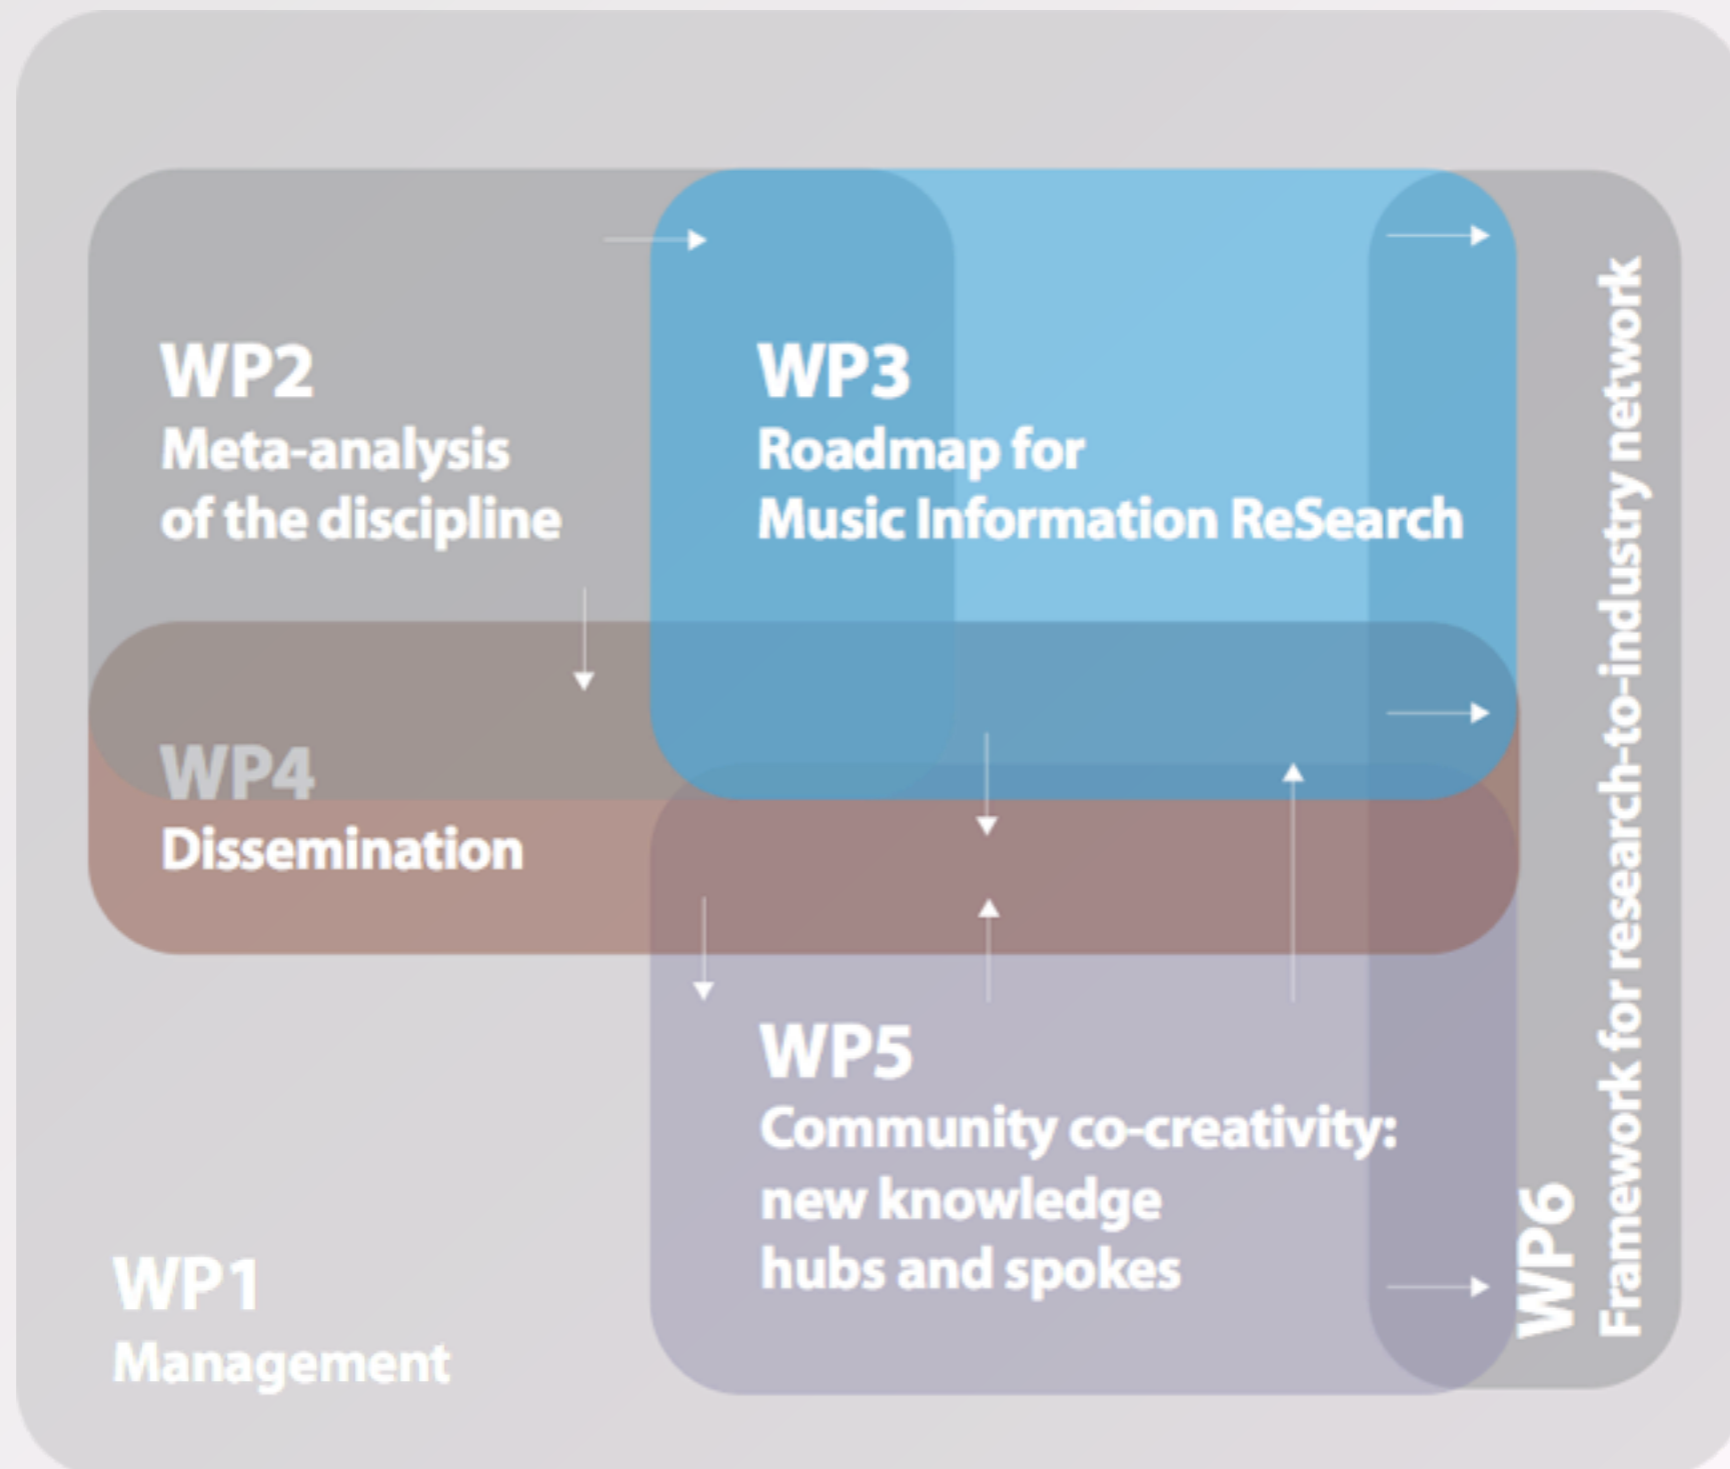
WP2
Meta-analysis of the discipline

WP3
Roadmap for Music Information ReSearch

WP4
Dissemination

WP5
Community co-creativity: new knowledge hubs and spokes

WP6
Framework for research-to-industry network

WP1
Management